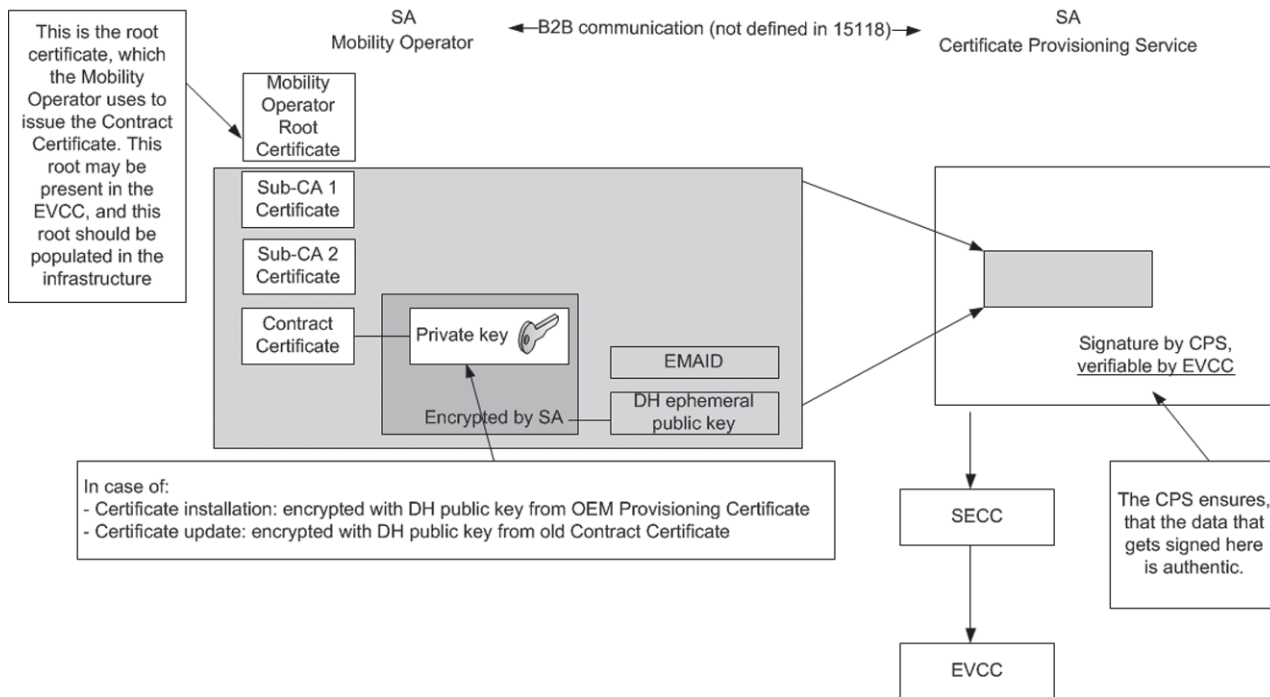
This is the root certificate, which the Mobility Operator uses to issue the Contract Certificate. This root may be present in the EVCC, and this root should be populated in the infrastructure

SA
Mobility Operator

B2B communication (not defined in 15118)

SA
Certificate Provisioning Service

Mobility Operator Root Certificate

Sub-CA 1 Certificate

Sub-CA 2 Certificate

Contract Certificate

Private key

EMAID

Encrypted by SA

DH ephemeral public key

Signature by CPS, verifiable by EVCC

In case of:
- Certificate installation: encrypted with DH public key from OEM Provisioning Certificate
- Certificate update: encrypted with DH public key from old Contract Certificate

SECC

The CPS ensures, that the data that gets signed here is authentic.

EVCC